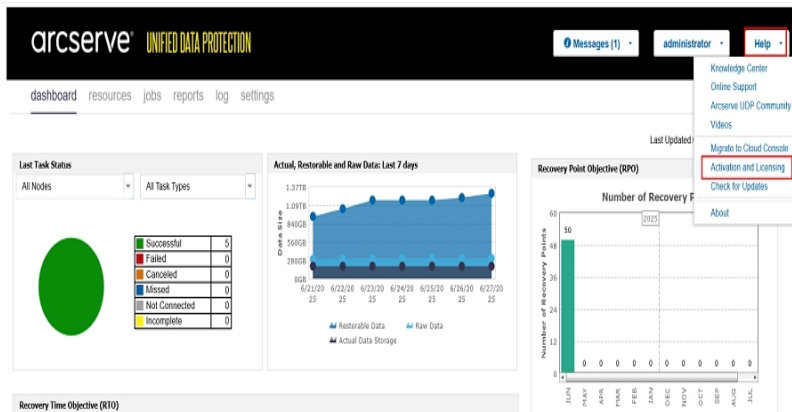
arcserve® UNIFIED DATA PROTECTION

Messages (1)
administrator
Help

dashboard resources jobs reports log settings

Knowledge Center
Online Support
Arcserve UDP Community
Videos
Migrate to Cloud Console
Activation and Licensing
Check for Updates
About

Last Updated

Last Task Status

All Nodes
All Task Types

| | | |
|---|---|---|
| | Successful | 5 |
| | Failed | 0 |
| | Canceled | 0 |
| | Missed | 0 |
| | Not Connected | 0 |
| | Incomplete | 0 |

Actual, Restorable and Raw Data: Last 7 days

1.37TB
1.09TB
840GB
560GB
280GB
0GB

Data Size

6/21/2025 6/22/2025 6/23/2025 6/24/2025 6/25/2025 6/26/2025 6/27/2025

Restorable Data
Raw Data
Actual Data Storage

Recovery Point Objective (RPO)

Number of Recovery P

2025

60
48
36
24
12
0

Number of Recovery Points

50
0 0 0 0 0 0 0 0 0 0 0

JUN MAY APR MAR FEB JAN DEC NOV OCT SEP AUG JUL

Recovery Time Objective (RTO)